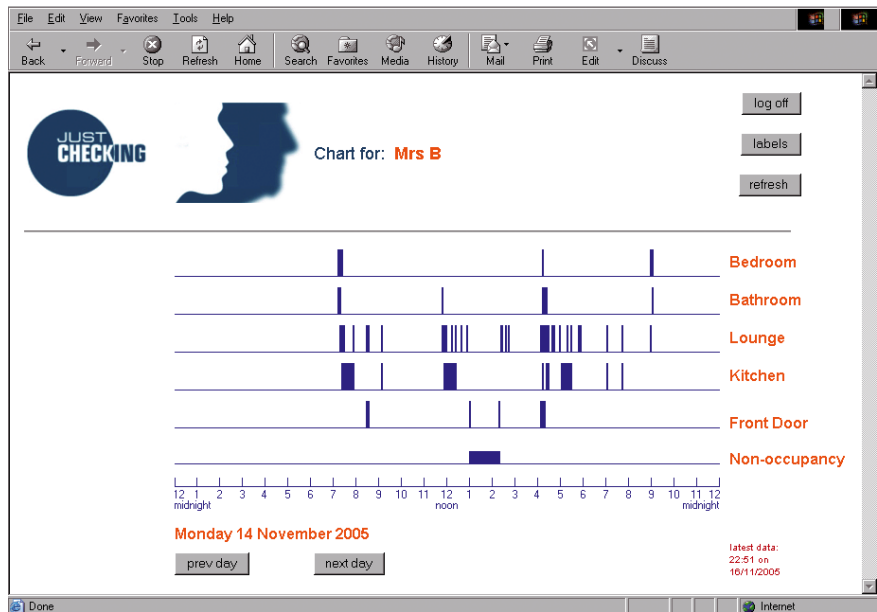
File Edit View Favorites Tools Help

Back Forward Stop Refresh Home Search Favorites Media History Mail Print Edit Discuss

JUST CHECKING

Chart for: Mrs B

log off

labels

refresh

Bedroom

Bathroom

Lounge

Kitchen

Front Door

Non-occupancy

12 midnight 1 2 3 4 5 6 7 8 9 10 11 12 noon 1 2 3 4 5 6 7 8 9 10 11 12 midnight

Monday 14 November 2005

prev day

next day

latest data: 22:51 on 16/11/2005

Done

Internet